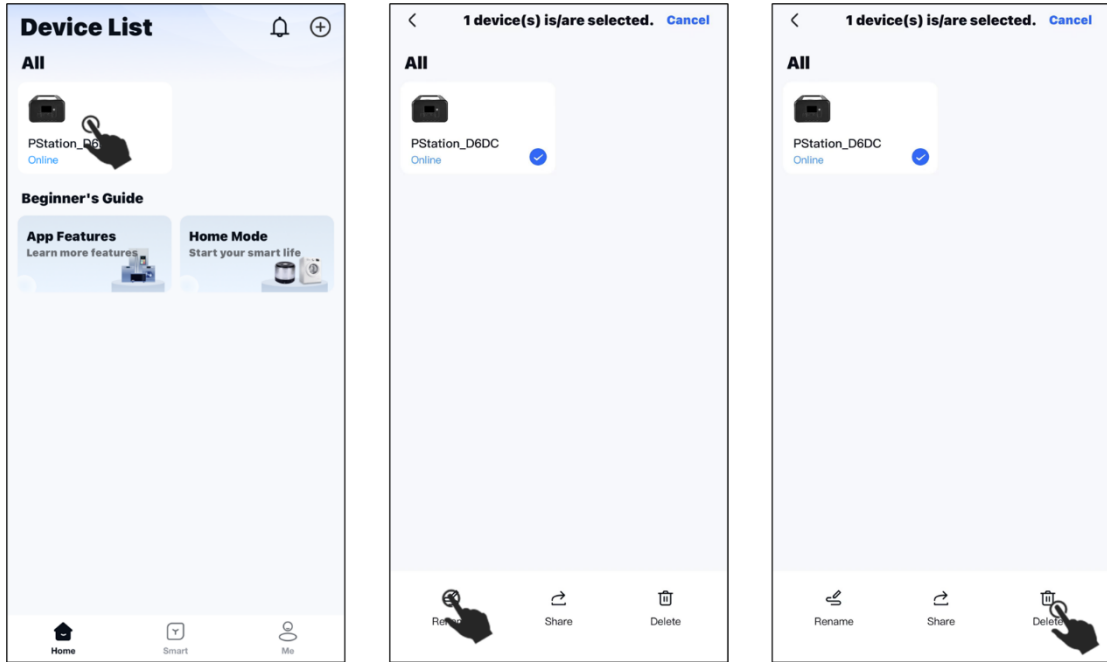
Device List

All

PStation_D6

Online

Beginner's Guide

App Features

Learn more features

Home Mode

Start your smart life

Home

Smart

Me

1 device(s) is/are selected. Cancel

All

PStation_D6DC

Online

Rena

Share

Delete

1 device(s) is/are selected. Cancel

All

PStation_D6DC

Online

Rename

Share

Delete